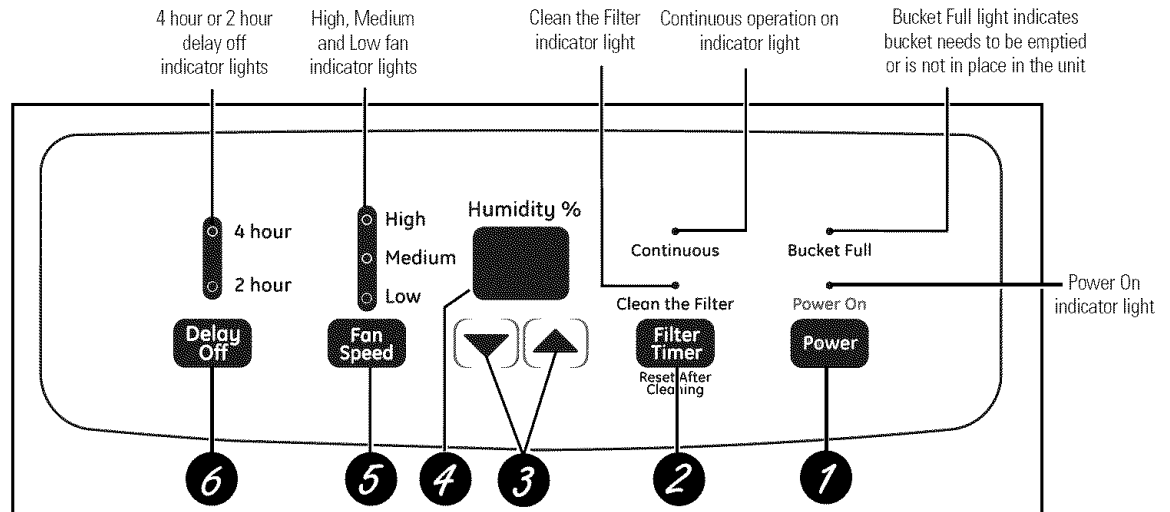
4 hour or 2 hour delay off indicator lights

High, Medium and Low fan indicator lights

Clean the Filter indicator light

Continuous operation on indicator light

Bucket Full light indicates bucket needs to be emptied or is not in place in the unit

4 hour

2 hour

High

Medium

Low

Humidity %

Continuous

Bucket Full

Clean the Filter

Power On

Power On indicator light

Delay Off

Fan Speed

Filter Timer

Reset After Cleaning

Power

6

5

4

3

2

1